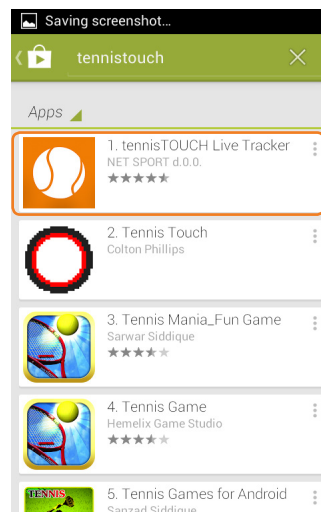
Saving screenshot...

tennistouch

Apps

1. tennisTOUCH Live Tracker
NET SPORT d.o.o.

2. Tennis Touch
Colton Phillips

3. Tennis Mania_Fun Game
Sarwar Siddique

4. Tennis Game
Hemelix Game Studio

TENNIS

5. Tennis Games for Android
Sanzad Siddique